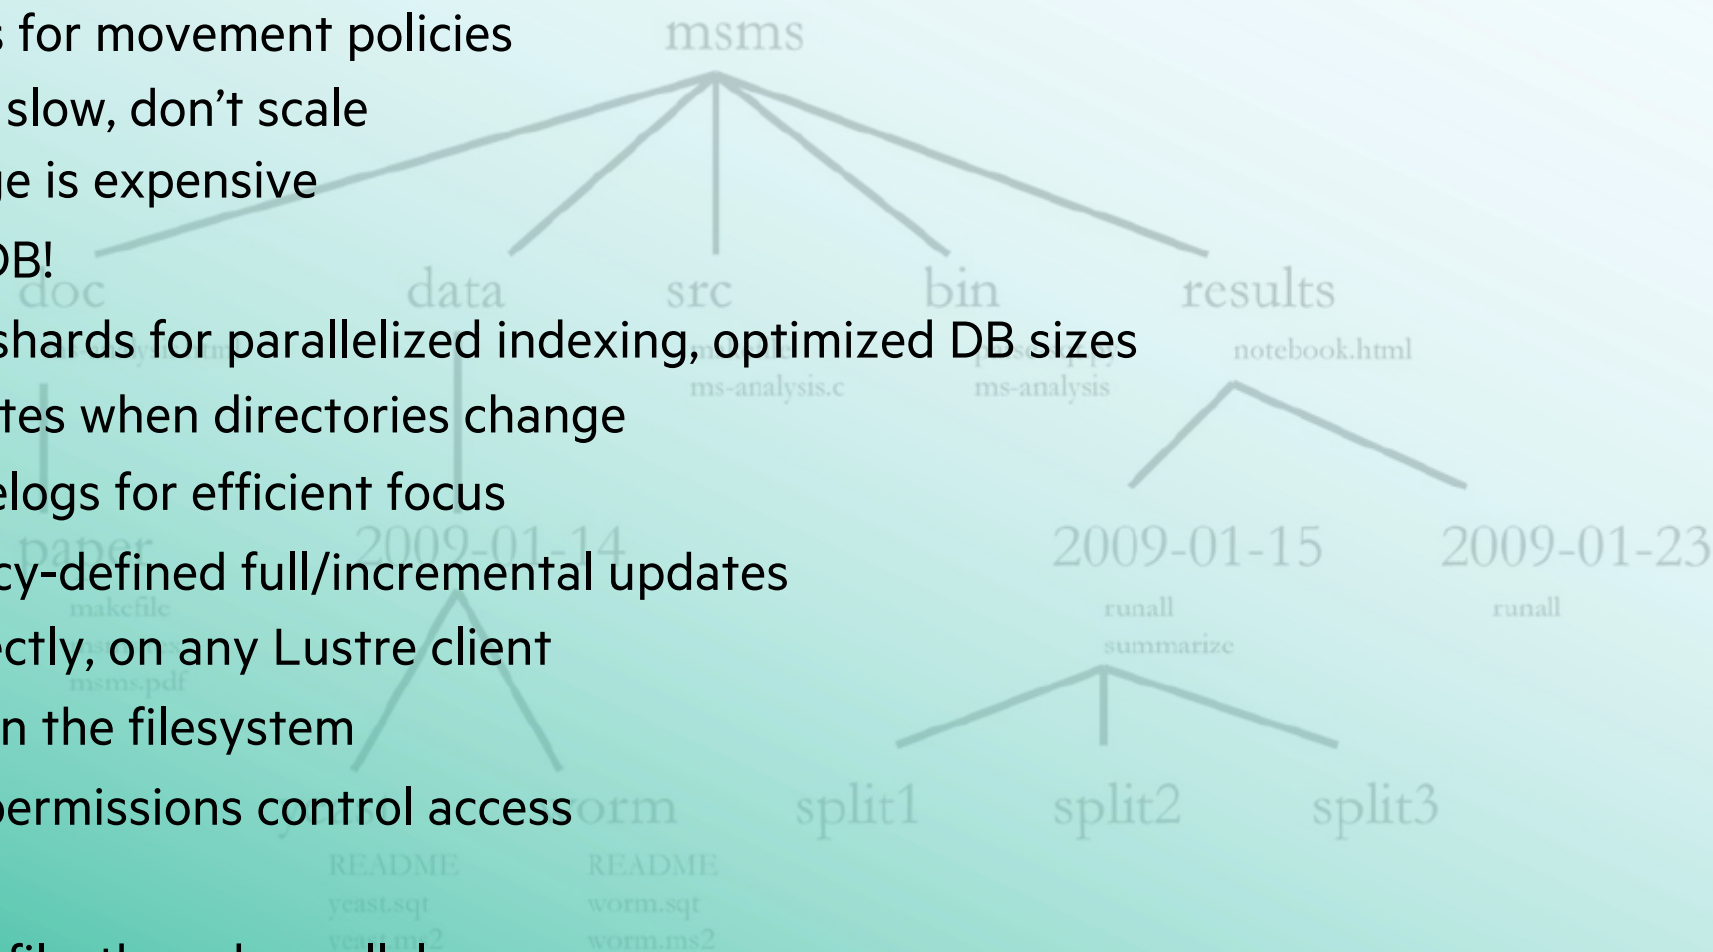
s for movement policies
slow, don't scale
e is expensive
DB!
shards for parallelized indexing, optimized DB sizes
tes when directories change
elogs for efficient focus
cy-defined full/incremental updates
ctly, on any Lustre client
n the filesystem
permissions control access

msms
doc
data
src
bin
results
notebook.html
ms-analysis.c
ms-analysis
paper
makefile
msms.pdf
2009-01-14
2009-01-15
runall
summarize
2009-01-23
runall
split1
split2
split3
orm
README
yeast.sqt
README
worm.sqt
worm.ms2